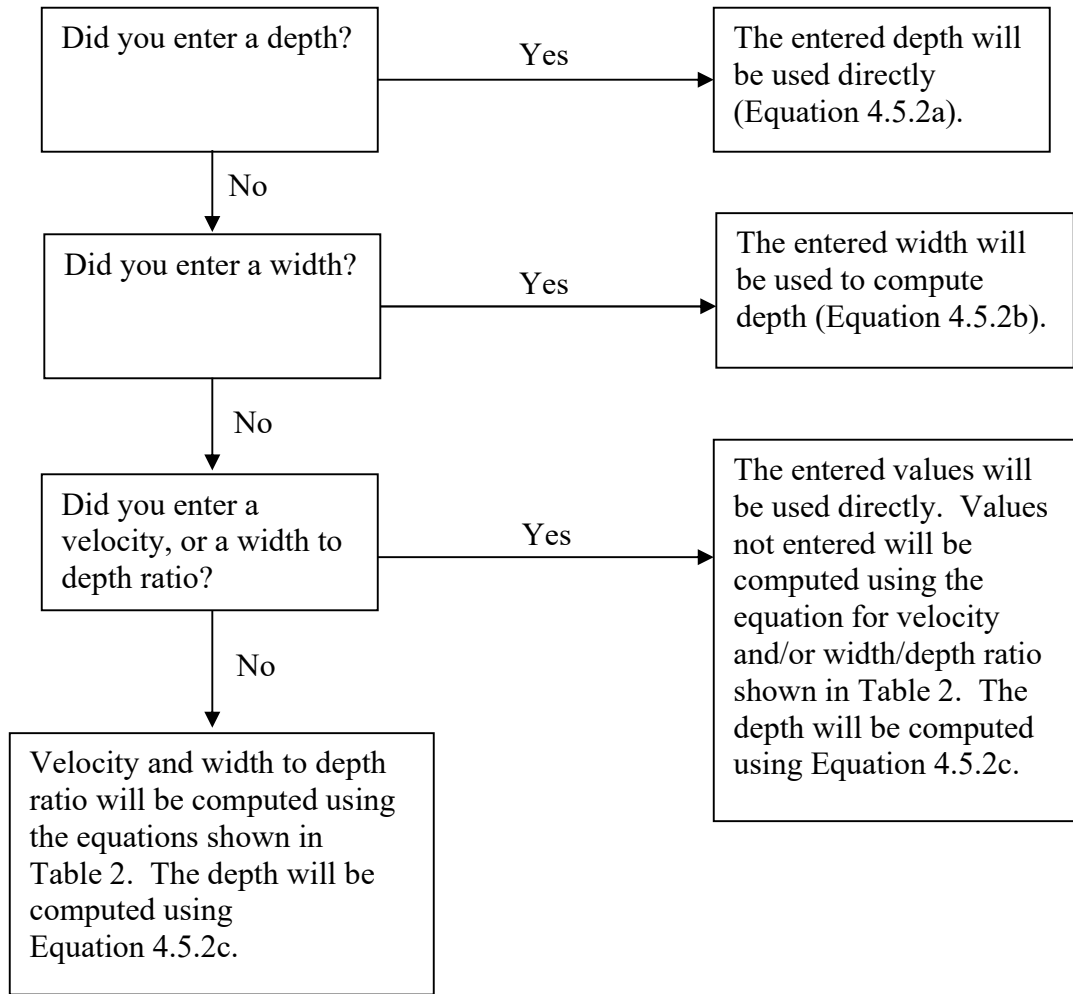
Did you enter a depth?

Yes

The entered depth will be used directly (Equation 4.5.2a).

No

Did you enter a width?

Yes

The entered width will be used to compute depth (Equation 4.5.2b).

No

Did you enter a velocity, or a width to depth ratio?

Yes

The entered values will be used directly. Values not entered will be computed using the equation for velocity and/or width/depth ratio shown in Table 2. The depth will be computed using Equation 4.5.2c.

No

Velocity and width to depth ratio will be computed using the equations shown in Table 2. The depth will be computed using Equation 4.5.2c.